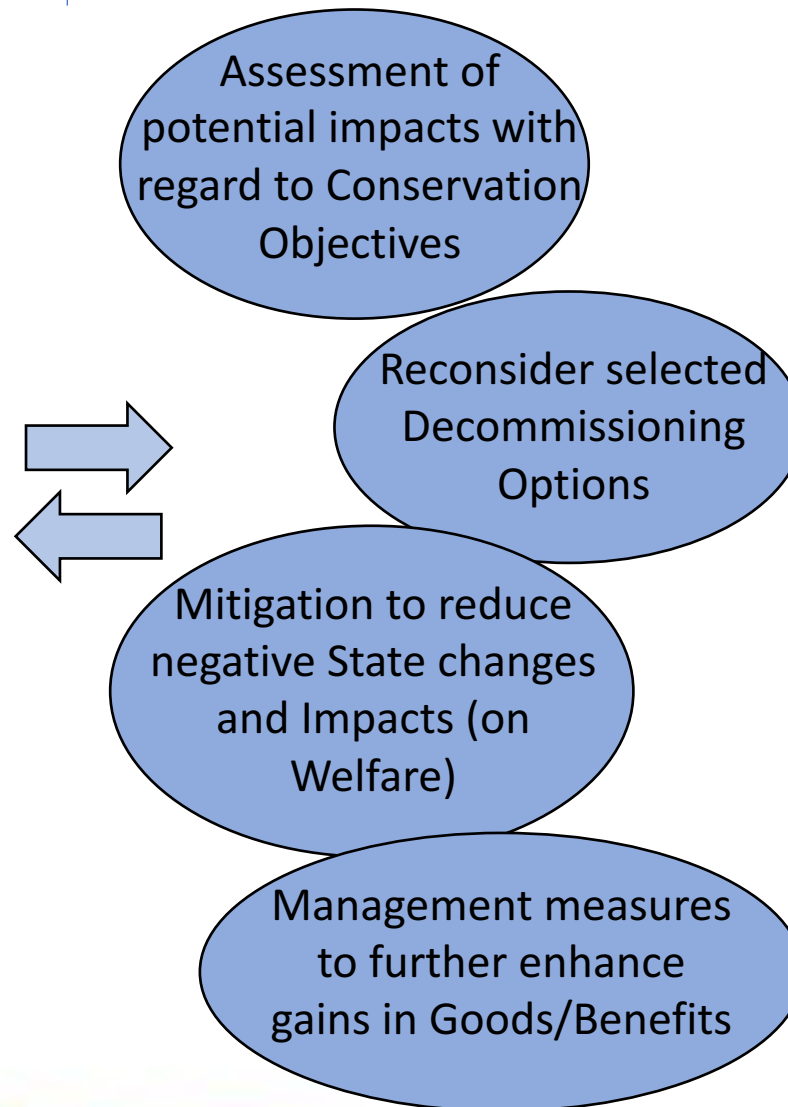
Assessment of potential impacts with regard to Conservation Objectives

Reconsider selected Decommissioning Options

Mitigation to reduce negative State changes and Impacts (on Welfare)

Management measures to further enhance gains in Goods/Benefits